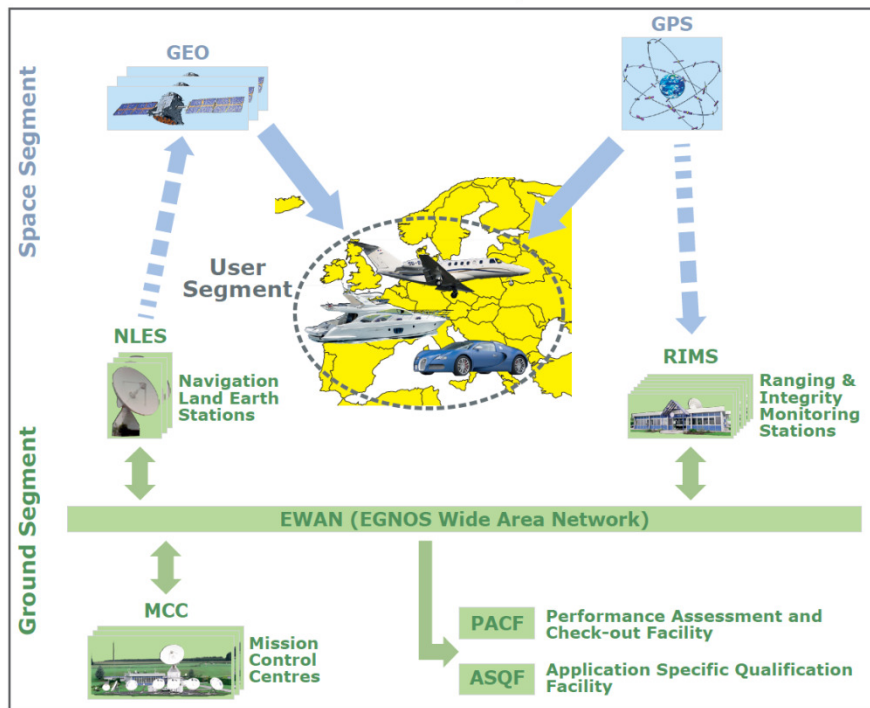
Space Segment

GEO

GPS

User Segment

NLES

Navigation Land Earth Stations

RIMS

Ranging & Integrity Monitoring Stations

Ground Segment

EWAN (EGNOS Wide Area Network)

MCC

Mission Control Centres

PACF

Performance Assessment and Check-out Facility

ASQF

Application Specific Qualification Facility